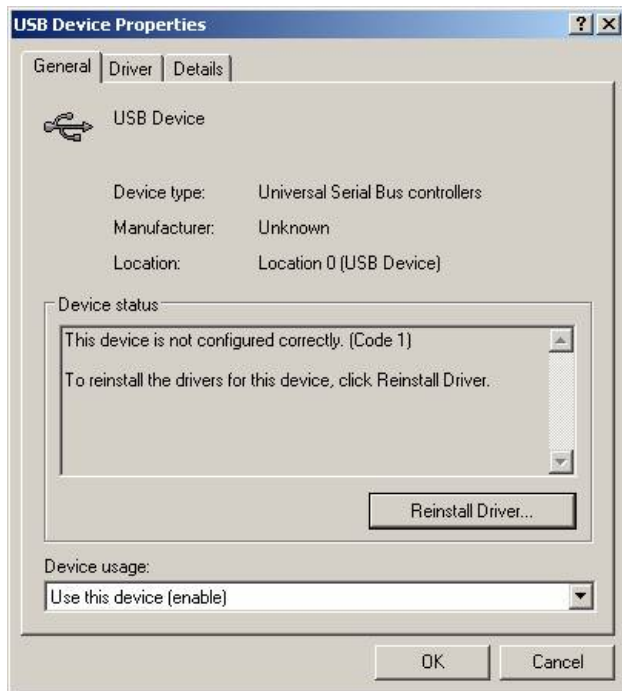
USB Device Properties

?

General | Driver | Details

USB Device

Device type: Universal Serial Bus controllers

Manufacturer: Unknown

Location: Location 0 (USB Device)

Device status

This device is not configured correctly. (Code 1)

To reinstall the drivers for this device, click Reinstall Driver.

Reinstall Driver...

Device usage:

Use this device (enable)

OK

Cancel